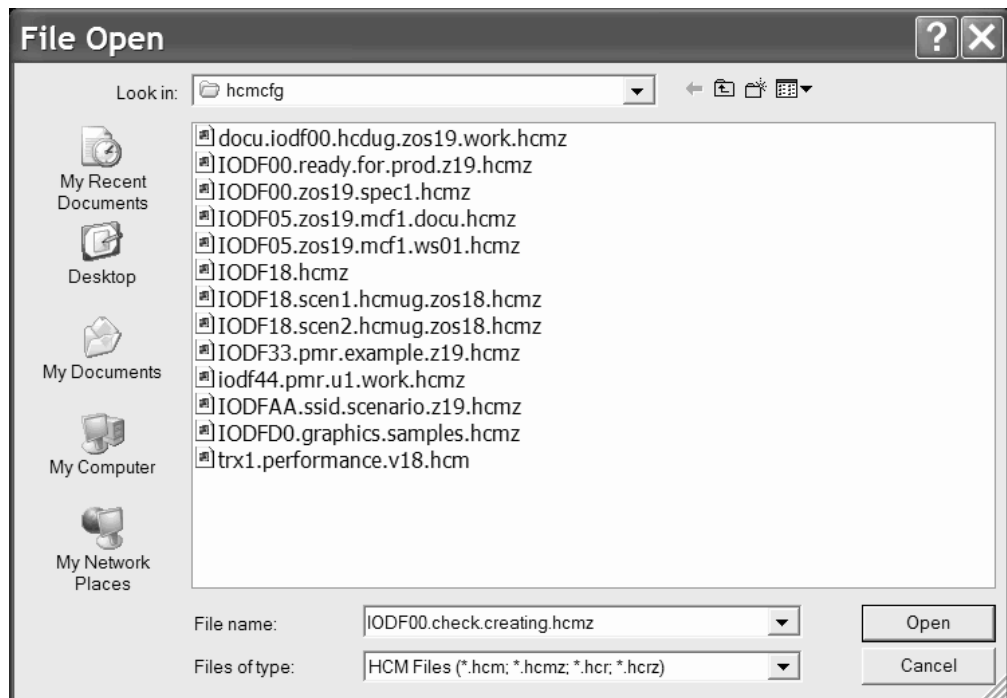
File Open

?

Look in: hcmcfg

My Recent Documents

Desktop

My Documents

My Computer

My Network Places

docu.iodf00.hcdug.zos19.work.hcmz
IODF00.ready.for.prod.z19.hcmz
IODF00.zos19.spec1.hcmz
IODF05.zos19.mcf1.docu.hcmz
IODF05.zos19.mcf1.ws01.hcmz
IODF18.hcmz
IODF18.scen1.hcmug.zos18.hcmz
IODF18.scen2.hcmug.zos18.hcmz
IODF33.pmr.example.z19.hcmz
iodf44.pmr.u1.work.hcmz
IODFAA.ssid.scenario.z19.hcmz
IODFD0.graphics.samples.hcmz
trx1.performance.v18.hcm

File name: IODF00.check.creating.hcmz

Open

Files of type: HCM Files (*.hcm; *.hcmz; *.hcr; *.hcrz)

Cancel